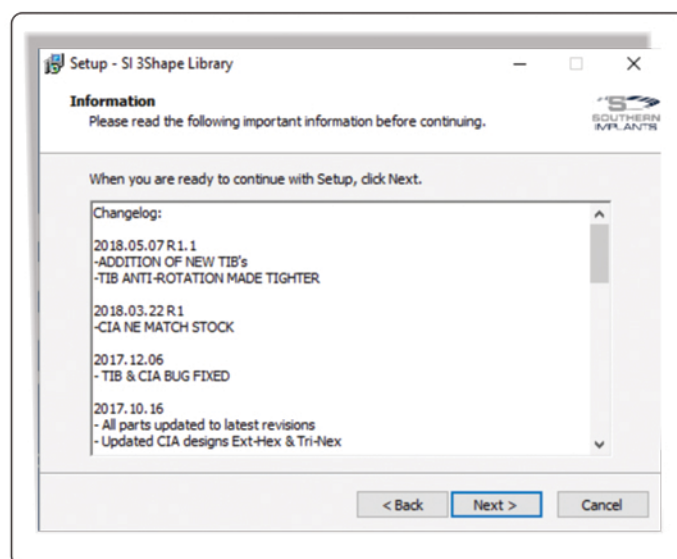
Setup - SI 3Shape Library

Information
Please read the following important information before continuing.

SOUTHERN IMPLANTS

When you are ready to continue with Setup, click Next.

Changelog:

2018.05.07 R1.1
-ADDITION OF NEW TIB's
-TIB ANTI-ROTATION MADE TIGHTER

2018.03.22 R1
-CIA NE MATCH STOCK

2017.12.06
- TIB & CIA BUG FIXED

2017.10.16
- All parts updated to latest revisions
- Updated CIA designs Ext-Hex & Tri-Nex

< Back | Next > | Cancel